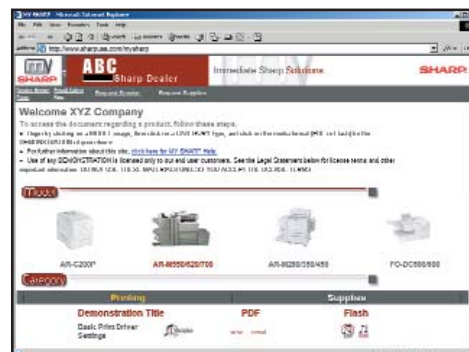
MY SHARP - Microsoft Internet Explorer

File Edit View Favorites Tools Help

Address http://www.sharpusa.com/mysharp

my SHARP

ABC
Sharp Dealer

Immediate Sharp Solutions

SHARP

Welcome XYZ Company

To access the document regarding a product, follow these steps.

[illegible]

For further information about this site, click here for MY SHARP Help.

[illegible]

Model

AR-C200*

AR-M550/620/700

AR-M280/350/450

FO-DC500/600

Category

Printing

Supplies

Demonstration Title

PDF

Flash

Basic Print Driver Settings